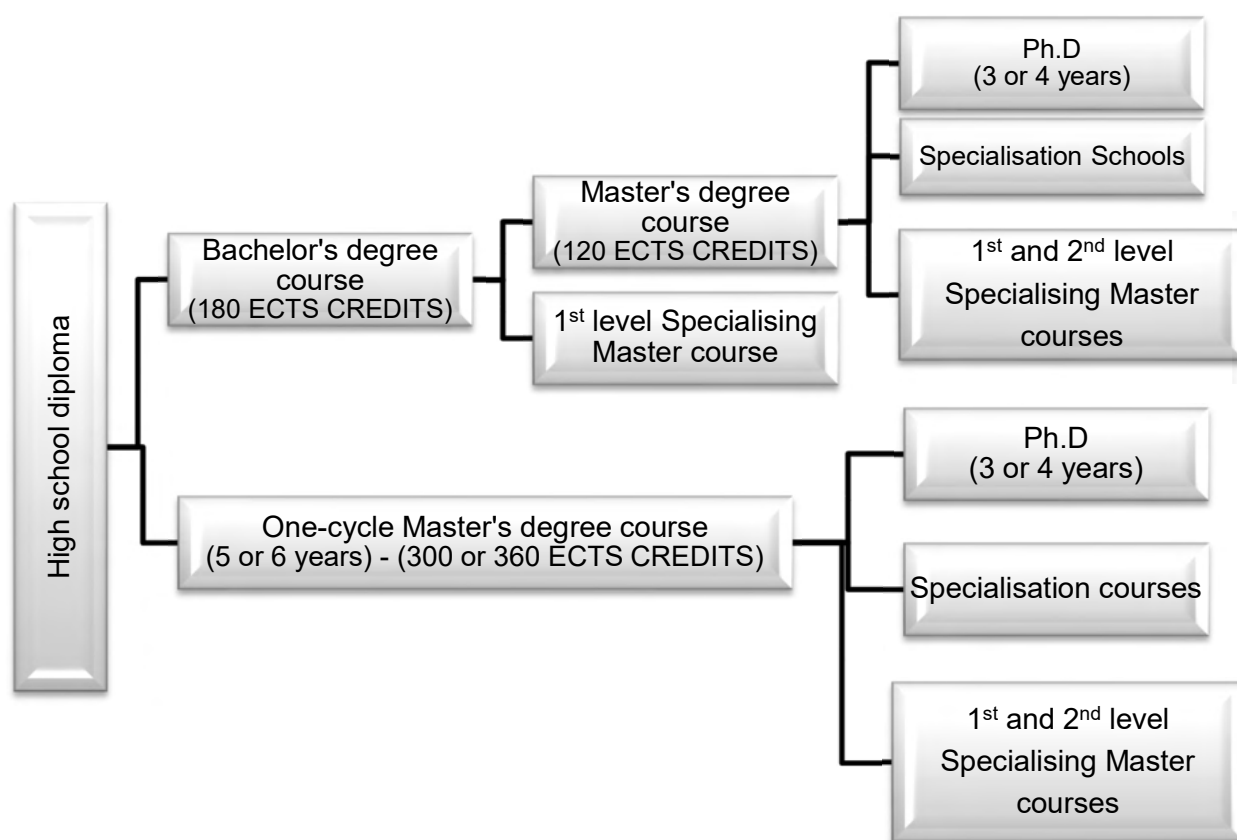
High school diploma

Bachelor's degree course (180 ECTS CREDITS)

Master's degree course (120 ECTS CREDITS)

1$^{st}$ level Specialising Master course

Ph.D (3 or 4 years)

Specialisation Schools

1$^{st}$ and 2$^{nd}$ level Specialising Master courses

One-cycle Master's degree course (5 or 6 years) - (300 or 360 ECTS CREDITS)

Ph.D (3 or 4 years)

Specialisation courses

1$^{st}$ and 2$^{nd}$ level Specialising Master courses